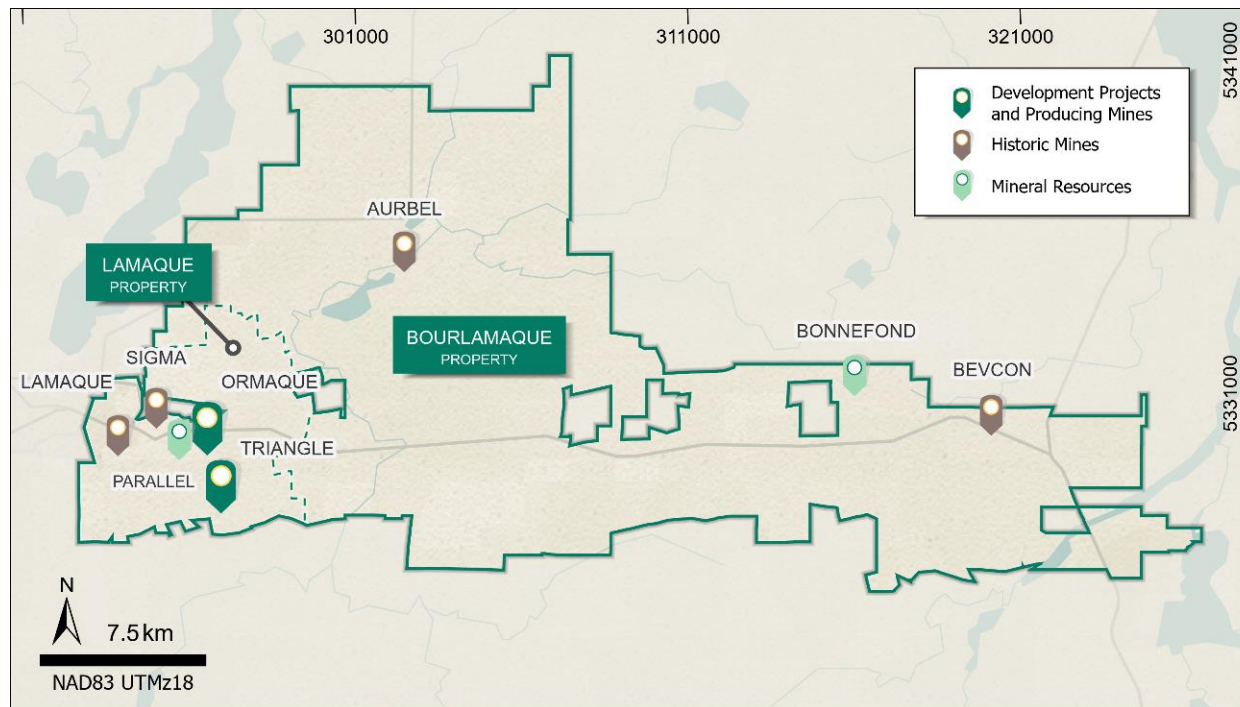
301000
311000
321000
5341000
5331000

Development Projects and Producing Mines
Historic Mines
Mineral Resources

AURBEL
LAMAQUE PROPERTY
BOURLAMAQUE PROPERTY
BONNEFOND
BEVCON
SIGMA
LAMAQUE
ORMAQUE
TRIANGLE
PARALLEL

N
7.5 km
NAD83 UTMz18